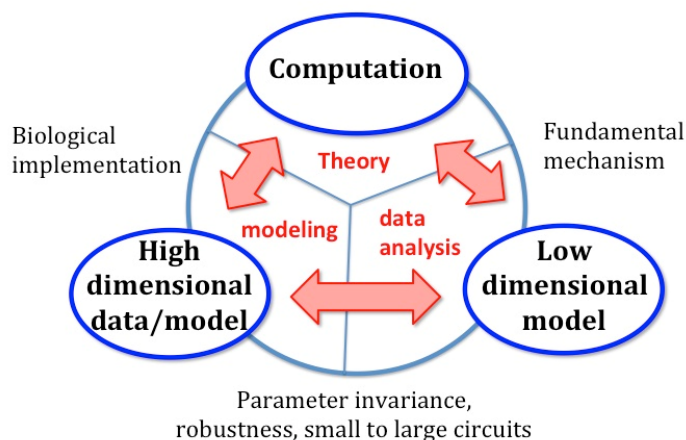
Computation

Biological implementation

Fundamental mechanism

Theory

modeling

data analysis

High dimensional data/model

Low dimensional model

Parameter invariance, robustness, small to large circuits